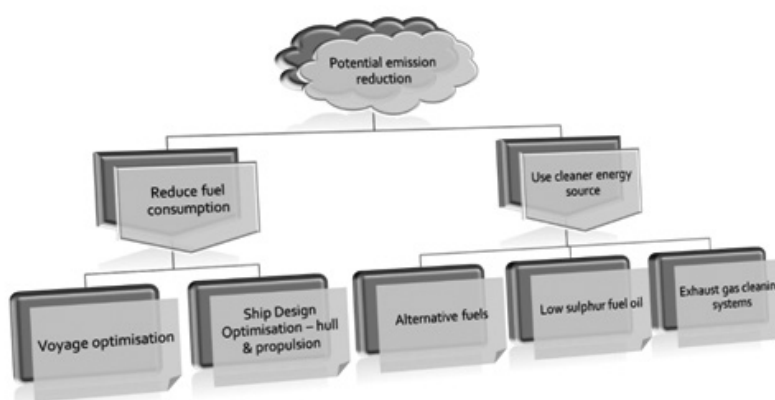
Potential emission reduction

Reduce fuel consumption

Use cleaner energy source

Voyage optimisation

Ship Design Optimisation – hull & propulsion

Alternative fuels

Low sulphur fuel oil

Exhaust gas cleaning systems